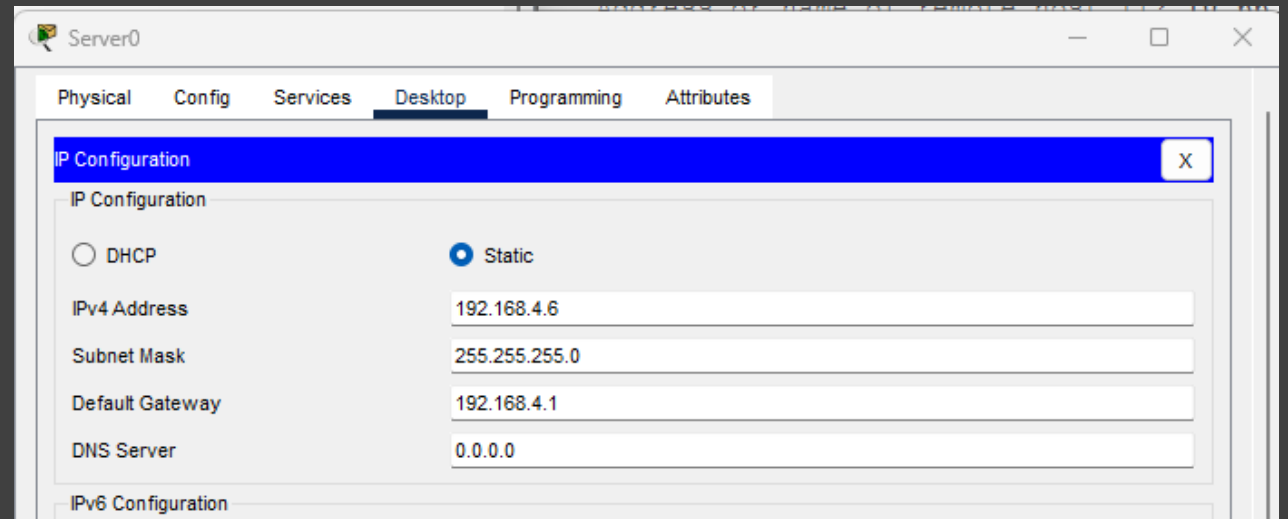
Server0

Physical Config Services Desktop Programming Attributes

IP Configuration X

IP Configuration

DHCP Static

IPv4 Address 192.168.4.6

Subnet Mask 255.255.255.0

Default Gateway 192.168.4.1

DNS Server 0.0.0.0

IPv6 Configuration